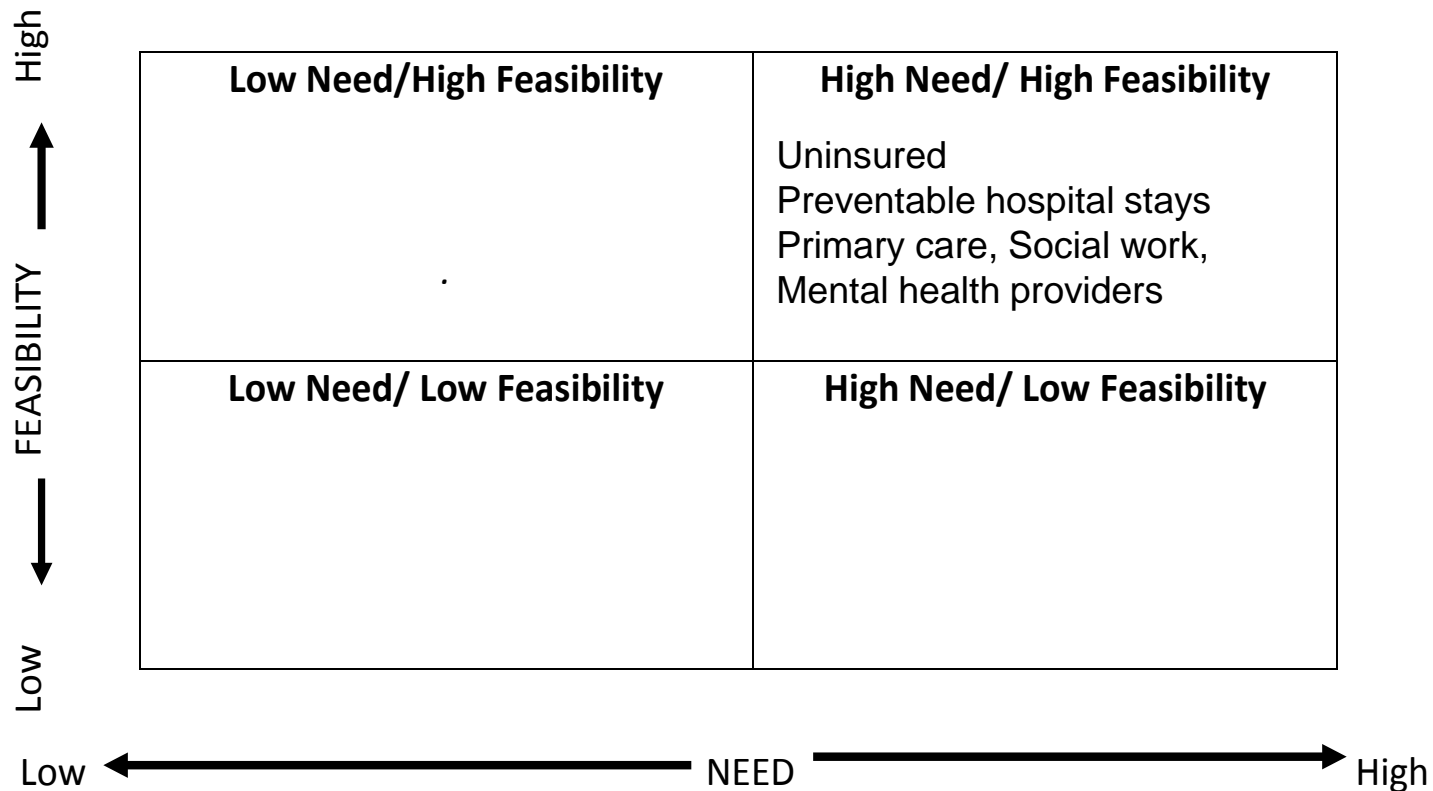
High

FEASIBILITY

Low

| Low Need/High Feasibility | High Need/ High Feasibility<br>Uninsured<br>Preventable hospital stays<br>Primary care, Social work,<br>Mental health providers |
|---|---|
| Low Need/ Low Feasibility | High Need/ Low Feasibility |

Low NEED High